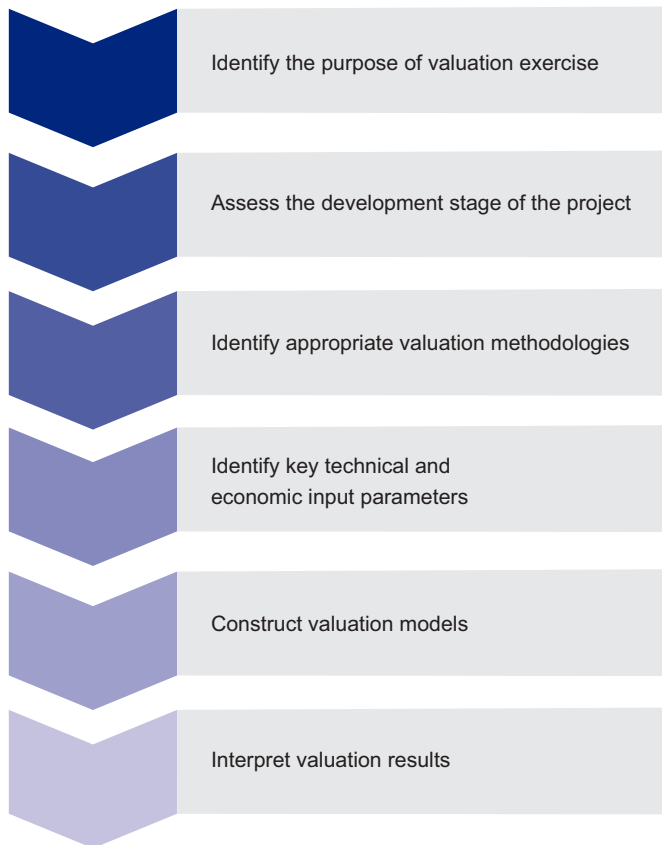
Identify the purpose of valuation exercise

Assess the development stage of the project

Identify appropriate valuation methodologies

Identify key technical and economic input parameters

Construct valuation models

Interpret valuation results